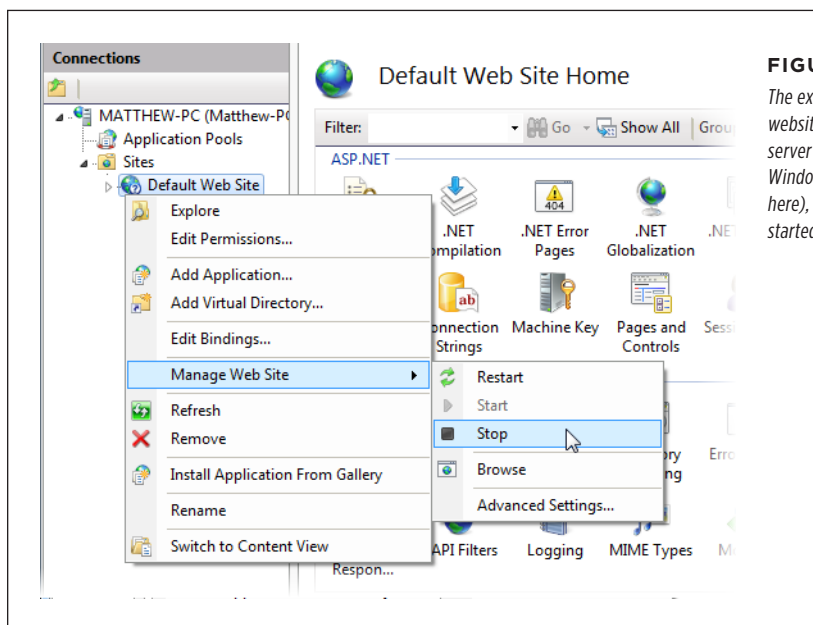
Connections

MATTHEW-PC (Matthew-PC
Application Pools
Sites
Default Web Site

Explore
Edit Permissions...
Add Application...
Add Virtual Directory...
Edit Bindings...
Manage Web Site
Refresh
Remove
Install Application From Gallery
Rename
Switch to Content View

Restart
Start
Stop
Browse
Advanced Settings...

Default Web Site Home

Filter:
Go
Show All
Grou

ASP.NET

.NET Compilation
.NET Error Pages
.NET Globalization
.NE
Connection Strings
Machine Key
Pages and Controls
Sess
ory ng
Erro
API Filters
Logging
MIME Types
M
Respon...

FIGU

The ex websit server Windo here), startec